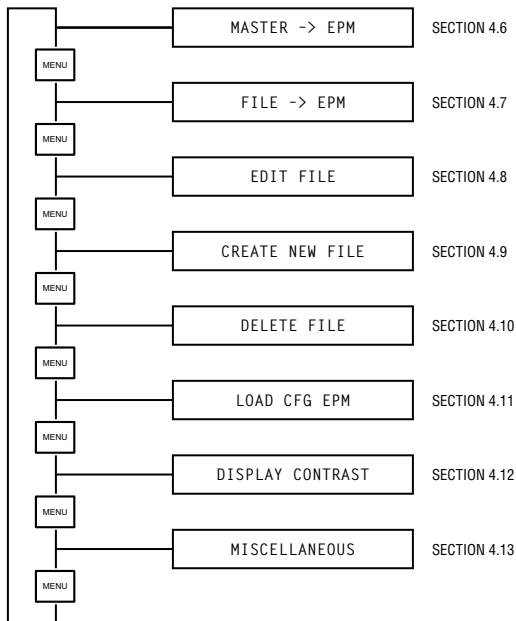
MASTER -> EPM
SECTION 4.6

MENU

FILE -> EPM
SECTION 4.7

MENU

EDIT FILE
SECTION 4.8

MENU

CREATE NEW FILE
SECTION 4.9

MENU

DELETE FILE
SECTION 4.10

MENU

LOAD CFG EPM
SECTION 4.11

MENU

DISPLAY CONTRAST
SECTION 4.12

MENU

MISCELLANEOUS
SECTION 4.13

MENU